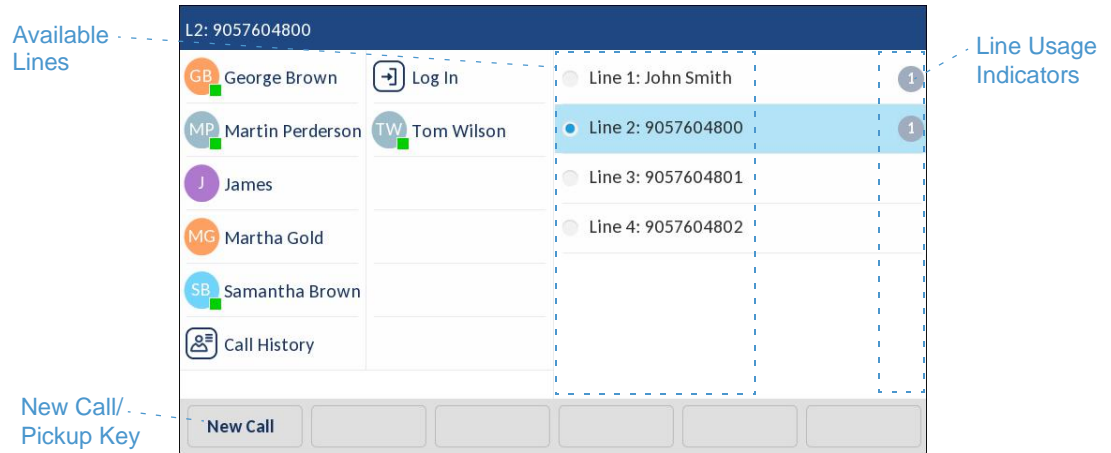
Available Lines

L2: 9057604800

GB George Brown
MP Martin Perderson
J James
MG Martha Gold
SB Samantha Brown
Call History

Log In
TW Tom Wilson

Line 1: John Smith
Line 2: 9057604800
Line 3: 9057604801
Line 4: 9057604802

1
1

Line Usage Indicators

New Call/ Pickup Key

New Call